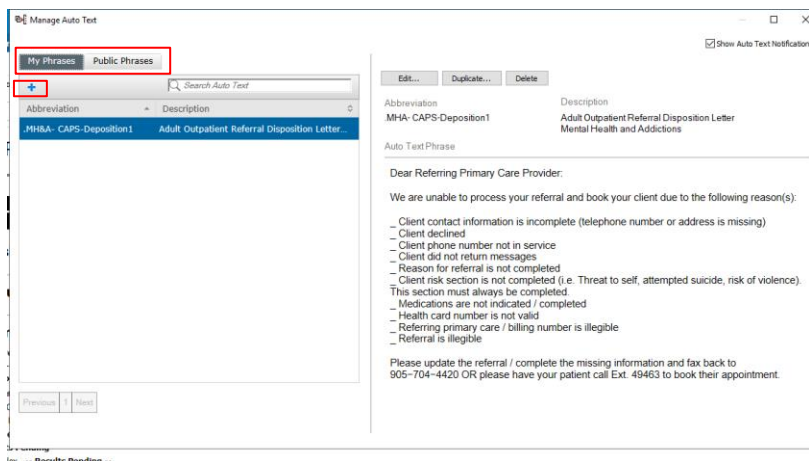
Manage Auto Text

Show Auto Text Notification

My Phrases
Public Phrases

+
Search Auto Text

| Abbreviation | Description |
|---|---|
| .MH&A- CAPS-Deposition1 | Adult Outpatient Referral Disposition Letter... |

Previous 1 Next

Edit...
Duplicate...
Delete

Abbreviation
.MHA- CAPS-Deposition1

Description
Adult Outpatient Referral Disposition Letter
Mental Health and Addictions

Auto Text Phrase

Dear Referring Primary Care Provider:

We are unable to process your referral and book your client due to the following reason(s):

_ Client contact information is incomplete (telephone number or address is missing)
_ Client declined
_ Client phone number not in service
_ Client did not return messages
_ Reason for referral is not completed
_ Client risk section is not completed (i.e. Threat to self, attempted suicide, risk of violence). This section must always be completed.
_ Medications are not indicated / completed
_ Health card number is not valid
_ Referring primary care / billing number is illegible
_ Referral is illegible

Please update the referral / complete the missing information and fax back to 905-704-4420 OR please have your patient call Ext. 49463 to book their appointment.

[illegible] Pending
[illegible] Results Pending